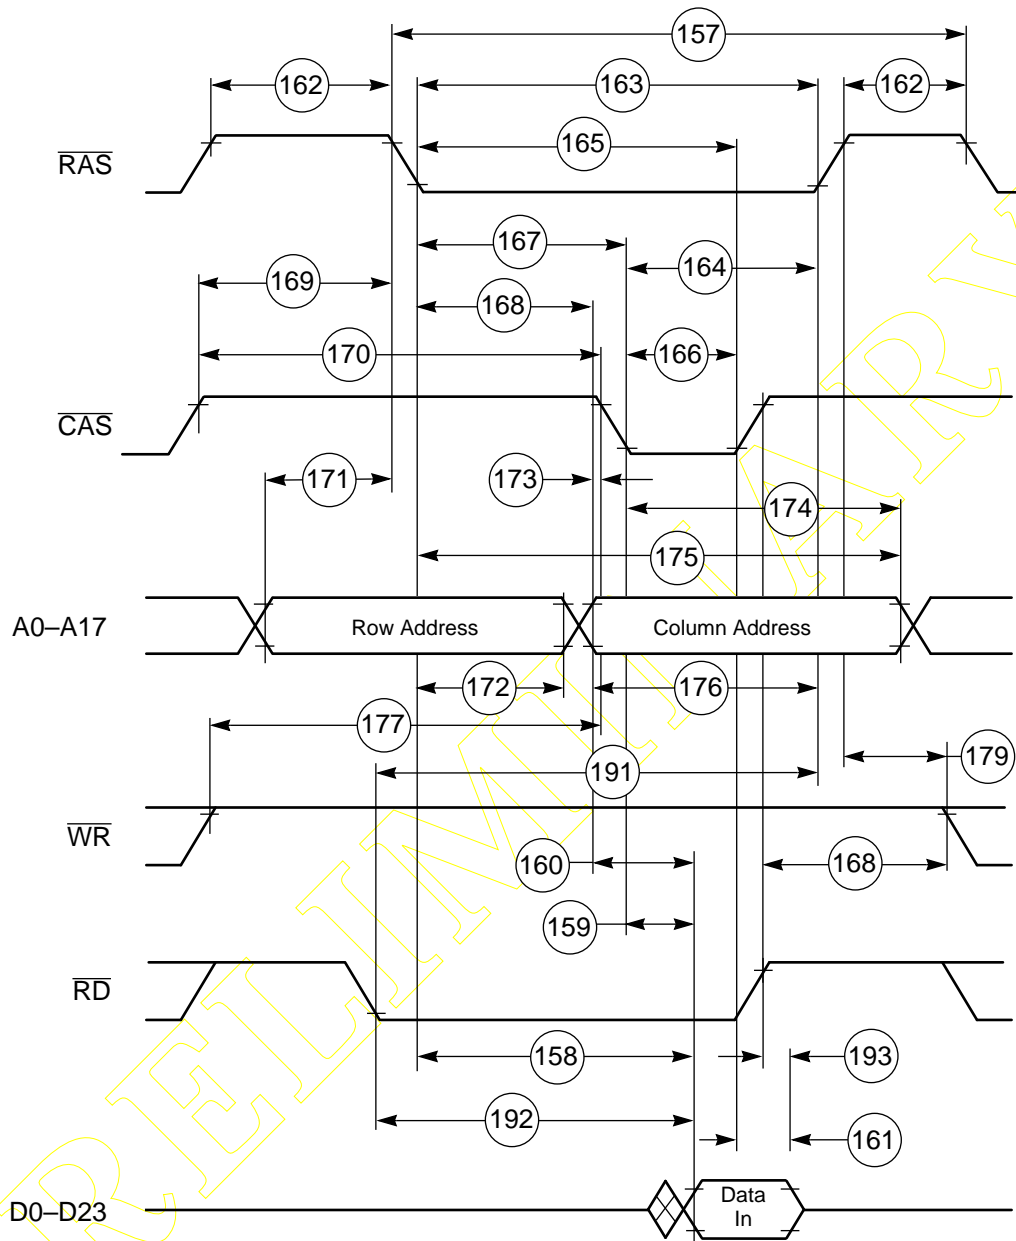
157
162
163
162
$\overline{RAS}$
165
167
164
169
168
170
166
$\overline{CAS}$
171
173
174
175
A0–A17
Row Address
Column Address
172
176
177
191
179
$\overline{WR}$
160
168
159
$\overline{RD}$
158
193
192
161
D0–D23
Data In
PRELIMINARY